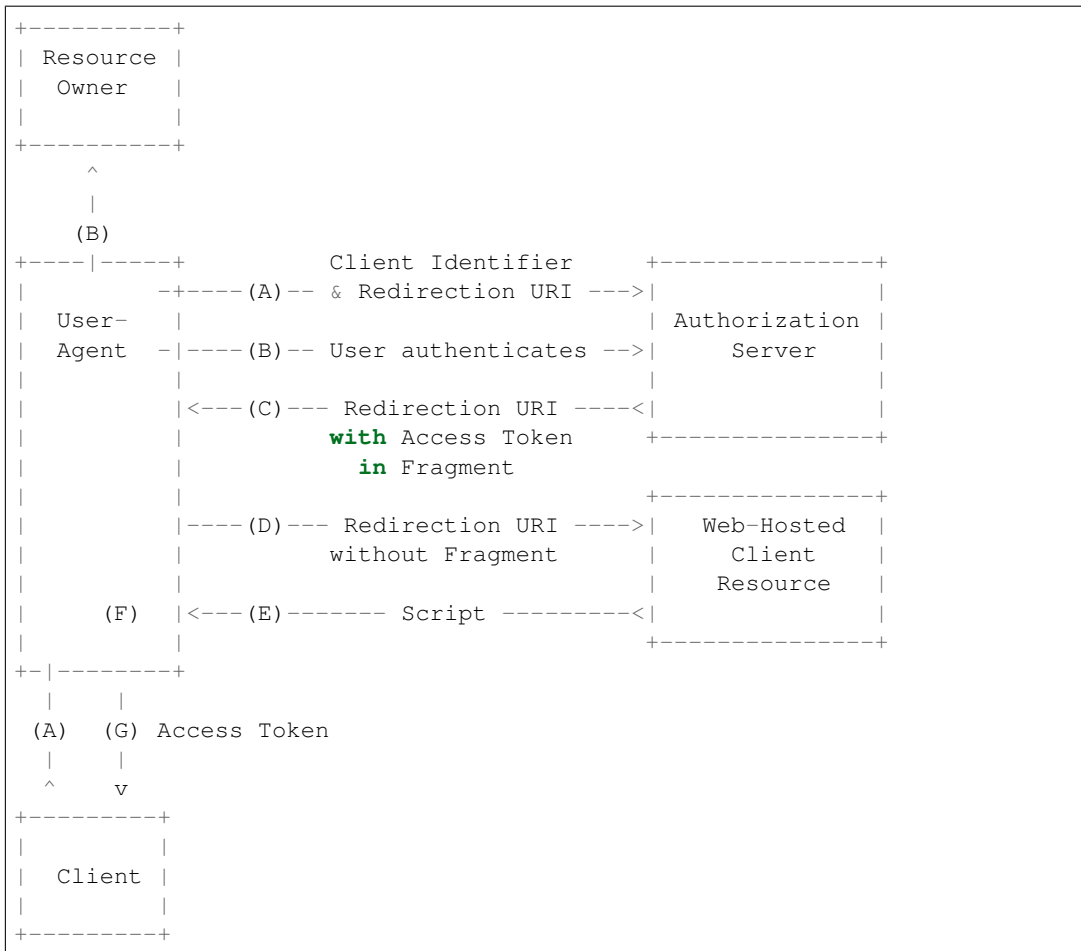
```
+----------+
| Resource |
|  Owner   |
|          |
+----------+
     ^
     |
    (B)
+----|-----+          Client Identifier     +---------------+
|         -+----(A)-- & Redirection URI --->|               |
|  User-   |                                | Authorization |
|  Agent  -|----(B)-- User authenticates -->|     Server    |
|          |                                |               |
|          |<---(C)--- Redirection URI ----<|               |
|          |          with Access Token     +---------------+
|          |            in Fragment
|          |                                +---------------+
|          |----(D)--- Redirection URI ---->|   Web-Hosted  |
|          |          without Fragment      |     Client    |
|          |                                |    Resource   |
|     (F)  |<---(E)------- Script ---------<|               |
|          |                                +---------------+
+-|--------+
  |    |
 (A)  (G) Access Token
  |    |
  ^    v
+---------+
|         |
|  Client |
|         |
+---------+
```